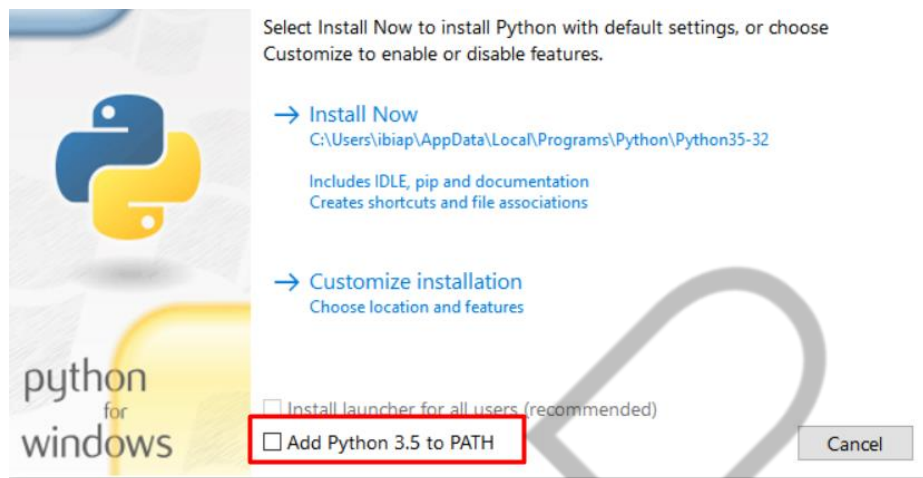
Select Install Now to install Python with default settings, or choose Customize to enable or disable features.

→ Install Now
C:\Users\ibiap\AppData\Local\Programs\Python\Python35-32

Includes IDLE, pip and documentation
Creates shortcuts and file associations

→ Customize installation
Choose location and features

python
for
windows

Install launcher for all users (recommended)

Add Python 3.5 to PATH

Cancel